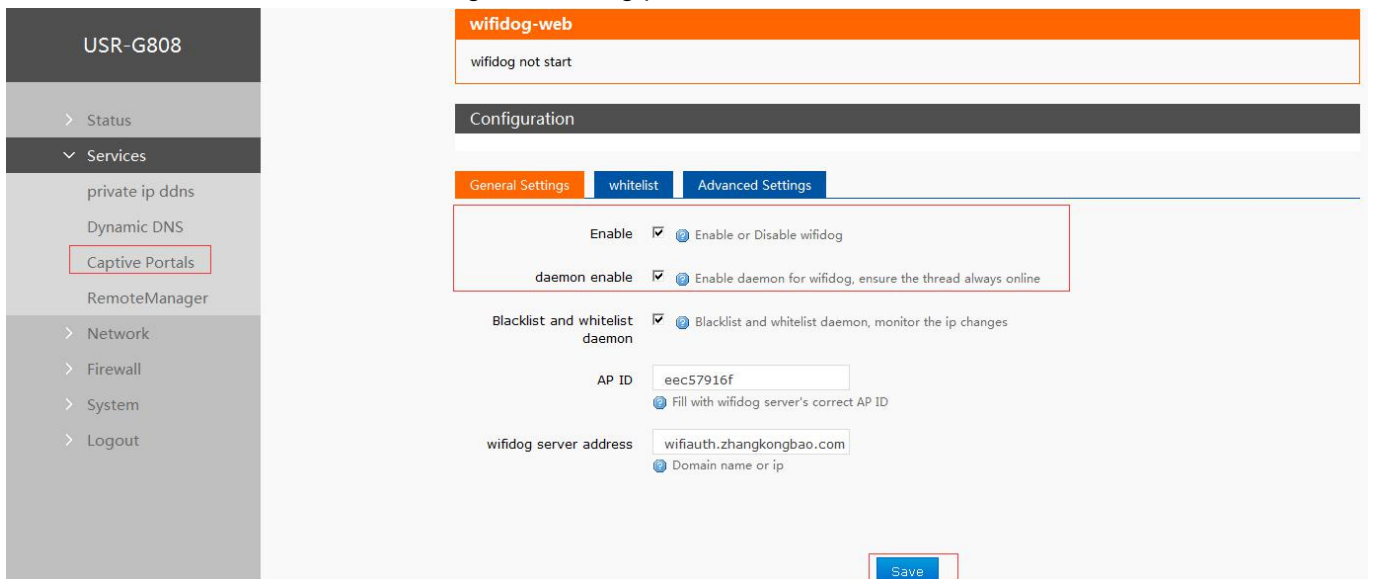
USR-G808

Status

Services

private ip ddns

Dynamic DNS

Captive Portals

RemoteManager

Network

Firewall

System

Logout

wifidog-web

wifidog not start

Configuration

General Settings | whitelist | Advanced Settings

Enable ☑ Enable or Disable wifidog

daemon enable ☑ Enable daemon for wifidog, ensure the thread always online

Blacklist and whitelist daemon ☑ Blacklist and whitelist daemon, monitor the ip changes

AP ID eec57916f

Fill with wifidog server's correct AP ID

wifidog server address wifiauth.zhangkongbao.com

Domain name or ip

Save